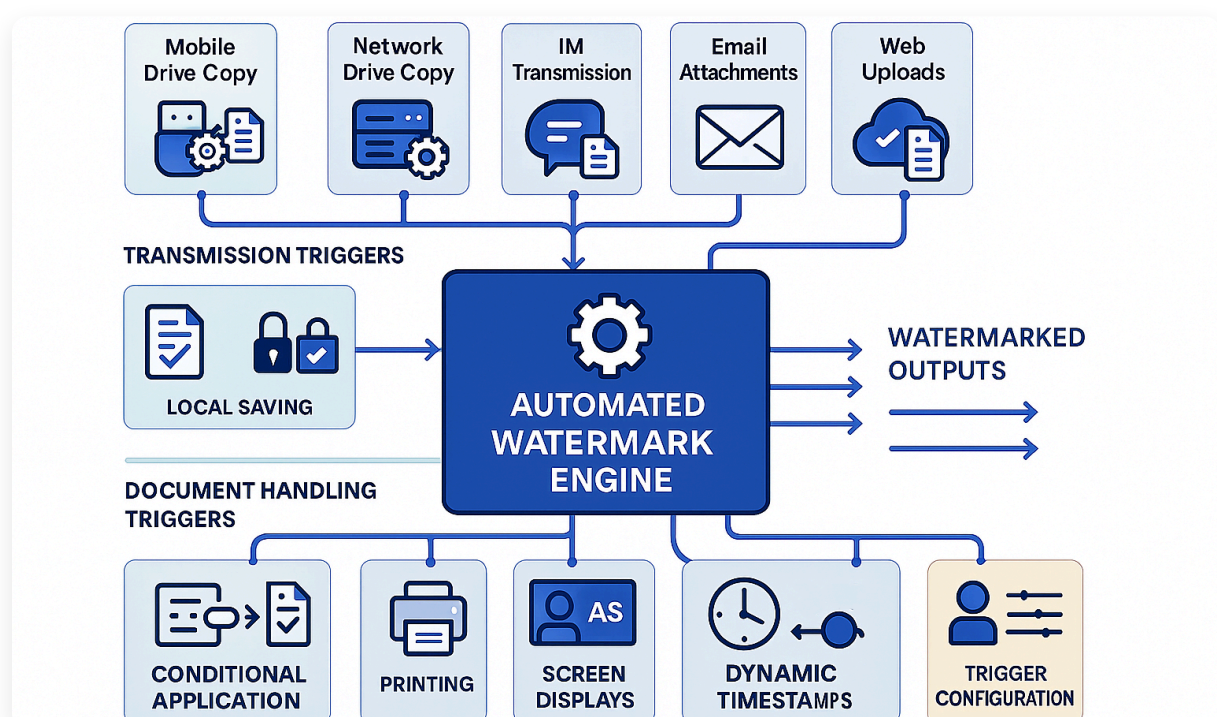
Mobile Drive Copy

Network Drive Copy

IM Transmission

Email Attachments

Web Uploads

TRANSMISSION TRIGGERS

LOCAL SAVING

AUTOMATED WATERMARK ENGINE

WATERMARKED OUTPUTS

DOCUMENT HANDLING TRIGGERS

CONDITIONAL APPLICATION

PRINTING

AS

SCREEN DISPLAYS

DYNAMIC TIMESTAMPS

TRIGGER CONFIGURATION